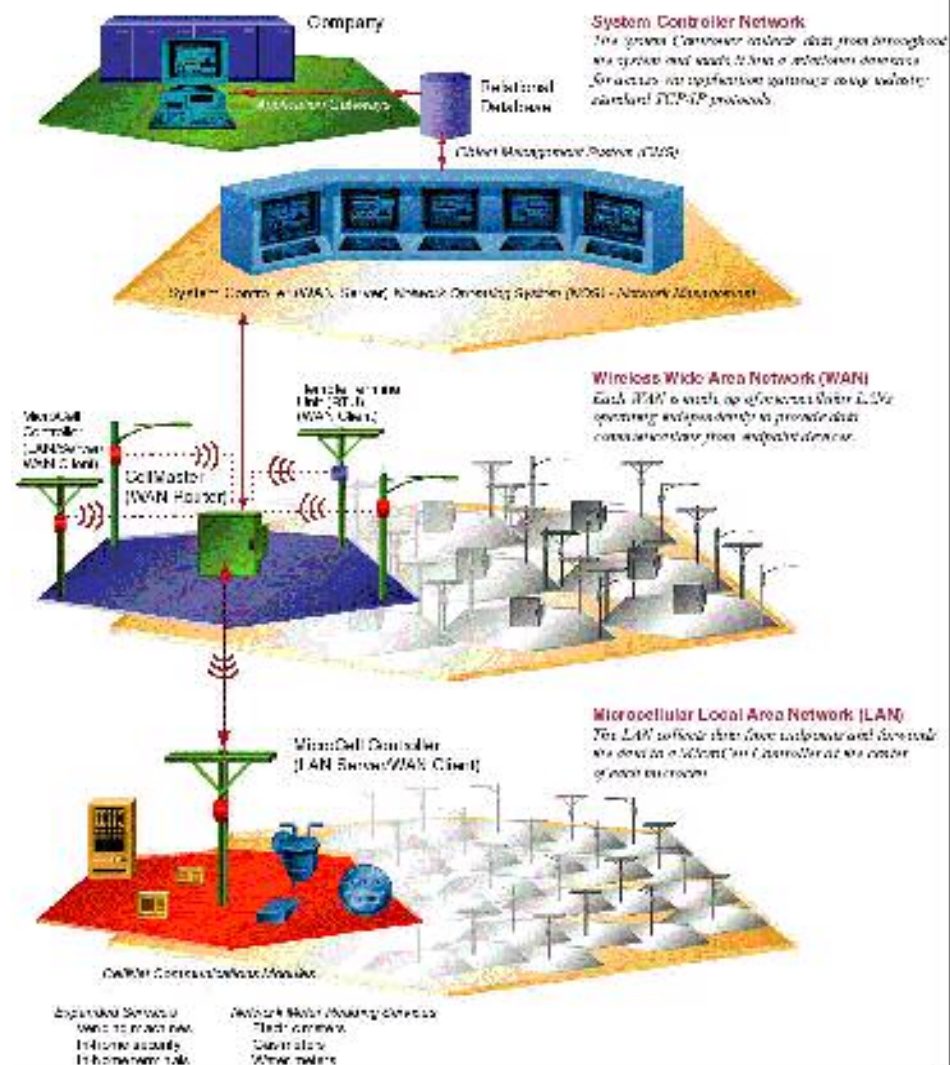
Company

Relational Database

Application Gateways

System Controller Network

This System Controller collects data from throughout the system and sends it to a relational database for access via application gateways using industry standard TCP/IP protocols.

Object Management Protocol (OMP)

System Controller (WAN Server) Network Operating System (NOS) - Network Management

Wireless Wide Area Network (WAN)

Each WAN is made up of microcellular LANs operating independently to provide data communications from endpoint devices.

MicroCell Controller (LAN Server/ WAN Client)

CellMaster (WAN Router)

Remote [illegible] Unit (RTU) (WAN Client)

Microcellular Local Area Network (LAN)

The LAN collects data from endpoints and forwards the data to a MicroCell Controller at the center of each microcell.

MicroCell Controller (LAN Server/WAN Client)

CellNet Communications Modules

Expanded Services
Vending machines
In-home security
In-home energy mgt.

Network Meter Reading Services
Electric meters
Gas meters
Water meters